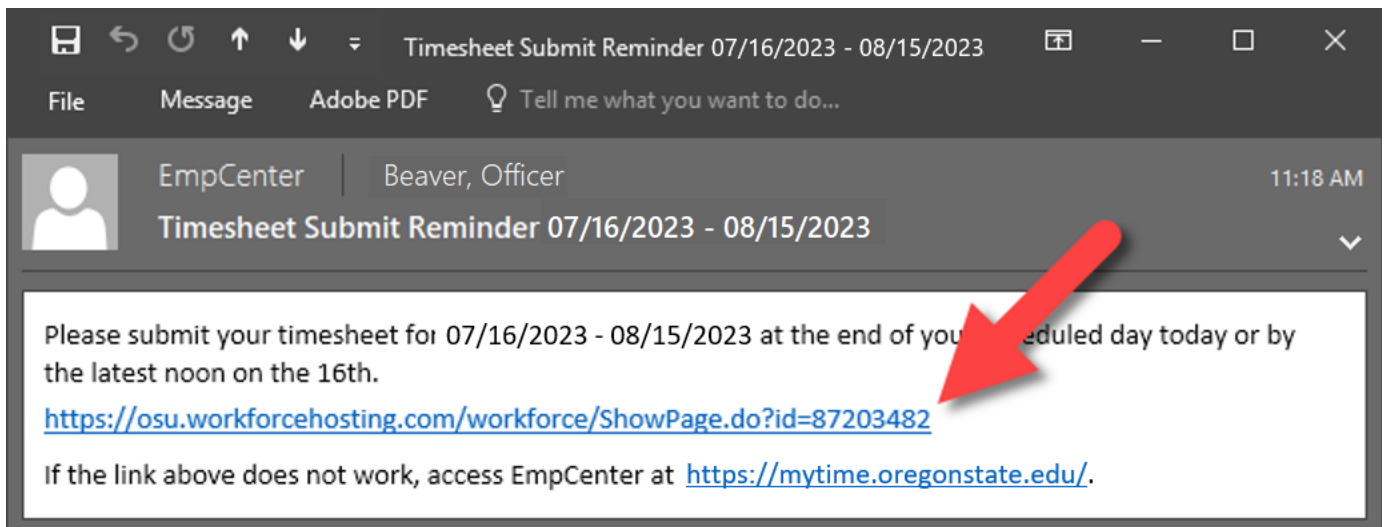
Timesheet Submit Reminder 07/16/2023 - 08/15/2023

File Message Adobe PDF Tell me what you want to do...

EmpCenter | Beaver, Officer

11:18 AM

Timesheet Submit Reminder 07/16/2023 - 08/15/2023

Please submit your timesheet for 07/16/2023 - 08/15/2023 at the end of you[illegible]eduled day today or by the latest noon on the 16th.

https://osu.workforcehosting.com/workforce/ShowPage.do?id=87203482

If the link above does not work, access EmpCenter at https://mytime.oregonstate.edu/.